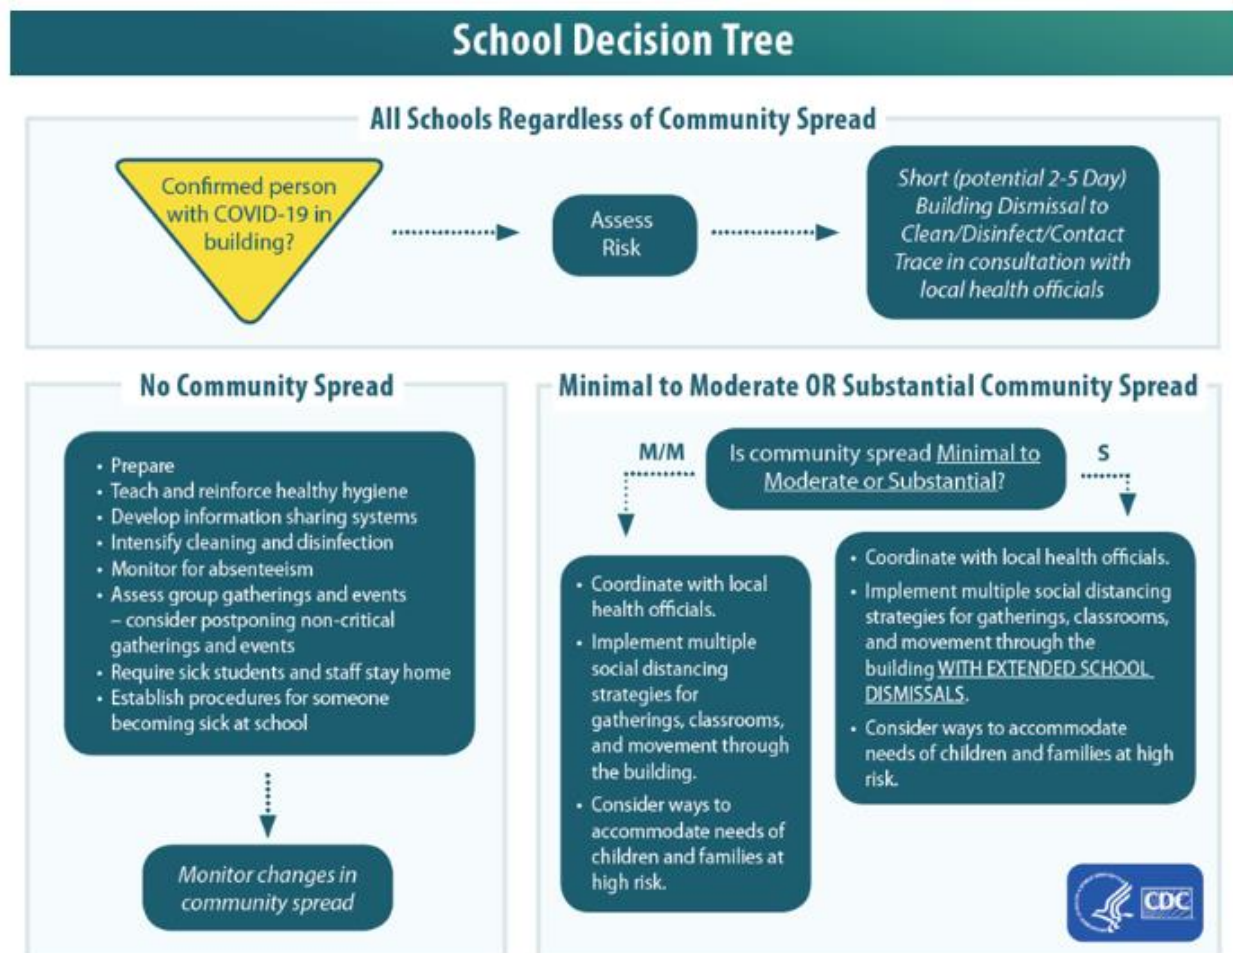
School Decision Tree

All Schools Regardless of Community Spread

Confirmed person with COVID-19 in building?

Assess Risk

Short (potential 2-5 Day) Building Dismissal to Clean/Disinfect/Contact Trace in consultation with local health officials

No Community Spread

- Prepare
- Teach and reinforce healthy hygiene
- Develop information sharing systems
- Intensify cleaning and disinfection
- Monitor for absenteeism
- Assess group gatherings and events – consider postponing non-critical gatherings and events
- Require sick students and staff stay home
- Establish procedures for someone becoming sick at school

Monitor changes in community spread

Minimal to Moderate OR Substantial Community Spread

M/M

Is community spread Minimal to Moderate or Substantial?

S

- Coordinate with local health officials.
- Implement multiple social distancing strategies for gatherings, classrooms, and movement through the building.
- Consider ways to accommodate needs of children and families at high risk.

- Coordinate with local health officials.
- Implement multiple social distancing strategies for gatherings, classrooms, and movement through the building WITH EXTENDED SCHOOL DISMISSALS.
- Consider ways to accommodate needs of children and families at high risk.

CDC